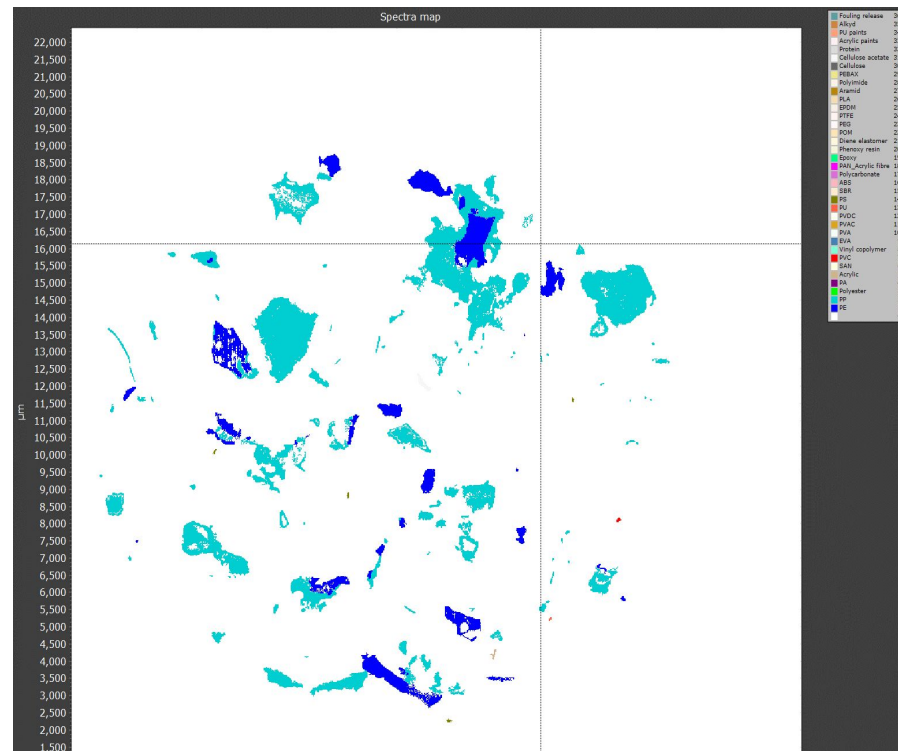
Spectra map

22,000
21,500
21,000
20,500
20,000
19,500
19,000
18,500
18,000
17,500
17,000
16,500
16,000
15,500
15,000
14,500
14,000
13,500
13,000
12,500
12,000
11,500
11,000
10,500
10,000
9,500
9,000
8,500
8,000
7,500
7,000
6,500
6,000
5,500
5,000
4,500
4,000
3,500
3,000
2,500
2,000
1,500

µm

Fouling release
Alkyd
PU paints
Acrylic paints
Protein
Cellulose acetate
Cellulose
PEBAX
Polyimide
Aramid
PLA
EPDM
PTFE
PEG
POM
Diene elastomer
Phenoxy resin
Epoxy
PAN_Acrylic fibre
Polycarbonate
ABS
SBR
PS
PU
PVDC
PVAC
PVA
EVA
Vinyl copolymer
PVC
SAN
Acrylic
PA
Polyester
PP
PE